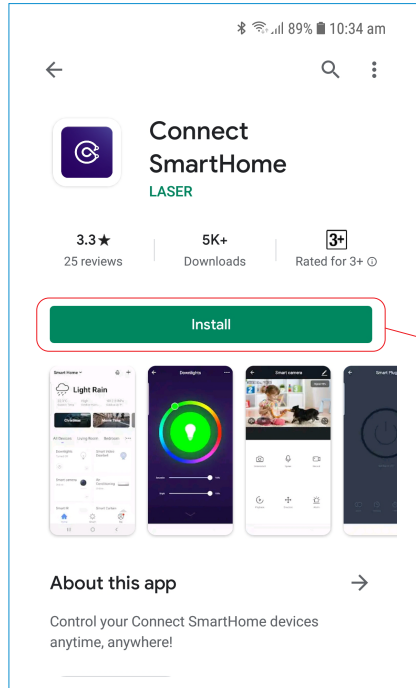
89% 10:34 am

Connect SmartHome
LASER

3.3★
25 reviews

5K+
Downloads

3+
Rated for 3+

Install

Smart Home
Light Rain
Downlights
Smart camera
Smart Plug

About this app

Control your Connect SmartHome devices anytime, anywhere!